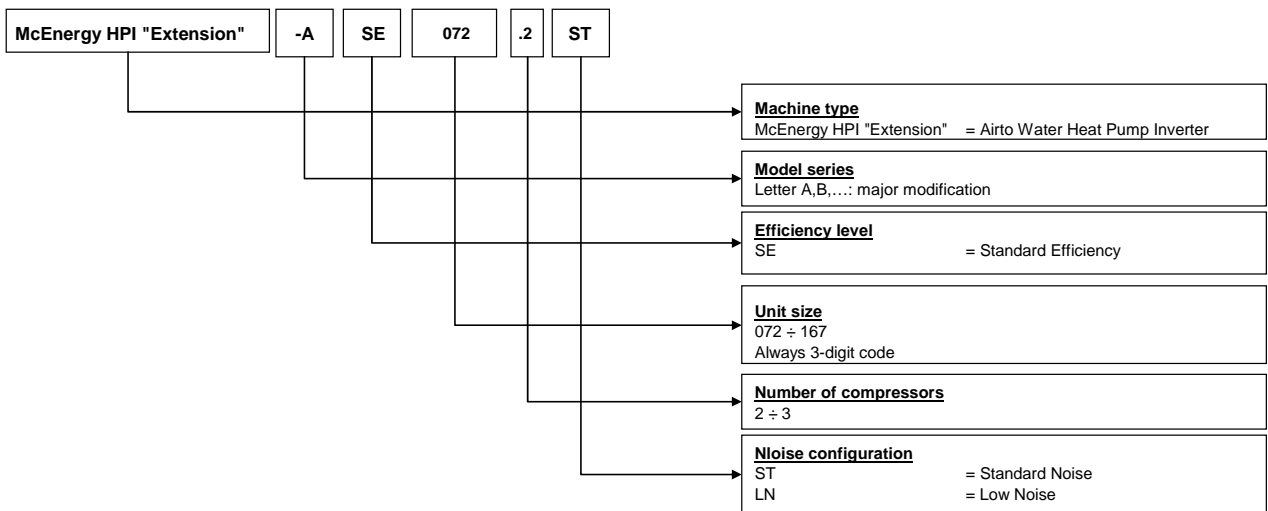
McEnergy HPI "Extension" -A SE 072 .2 ST

Machine type
McEnergy HPI "Extension" = Airto Water Heat Pump Inverter

Model series
Letter A,B,…: major modification

Efficiency level
SE = Standard Efficiency

Unit size
072 ÷ 167
Always 3-digit code

Number of compressors
2 ÷ 3

Nloise configuration
ST = Standard Noise
LN = Low Noise